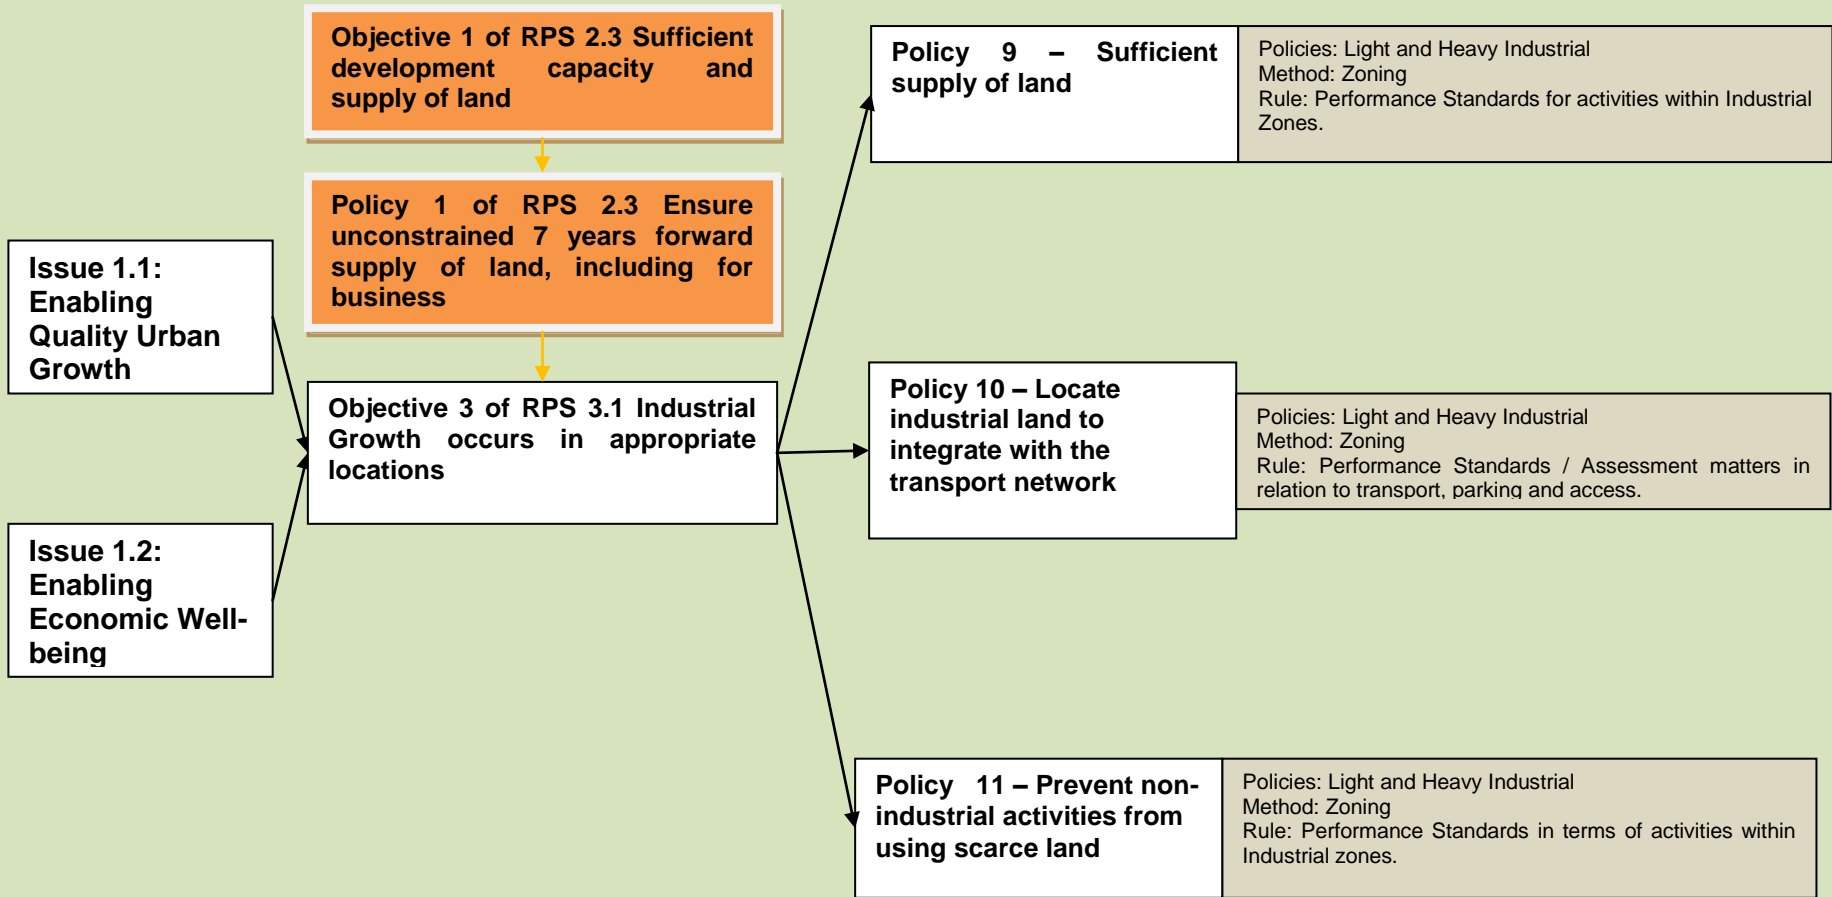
Issue 1.1: Enabling Quality Urban Growth

Issue 1.2: Enabling Economic Well-being

Objective 1 of RPS 2.3 Sufficient development capacity and supply of land

Policy 1 of RPS 2.3 Ensure unconstrained 7 years forward supply of land, including for business

Objective 3 of RPS 3.1 Industrial Growth occurs in appropriate locations

Policy 9 – Sufficient supply of land

Policies: Light and Heavy Industrial
Method: Zoning
Rule: Performance Standards for activities within Industrial Zones.

Policy 10 – Locate industrial land to integrate with the transport network

Policies: Light and Heavy Industrial
Method: Zoning
Rule: Performance Standards / Assessment matters in relation to transport, parking and access.

Policy 11 – Prevent non-industrial activities from using scarce land

Policies: Light and Heavy Industrial
Method: Zoning
Rule: Performance Standards in terms of activities within Industrial zones.